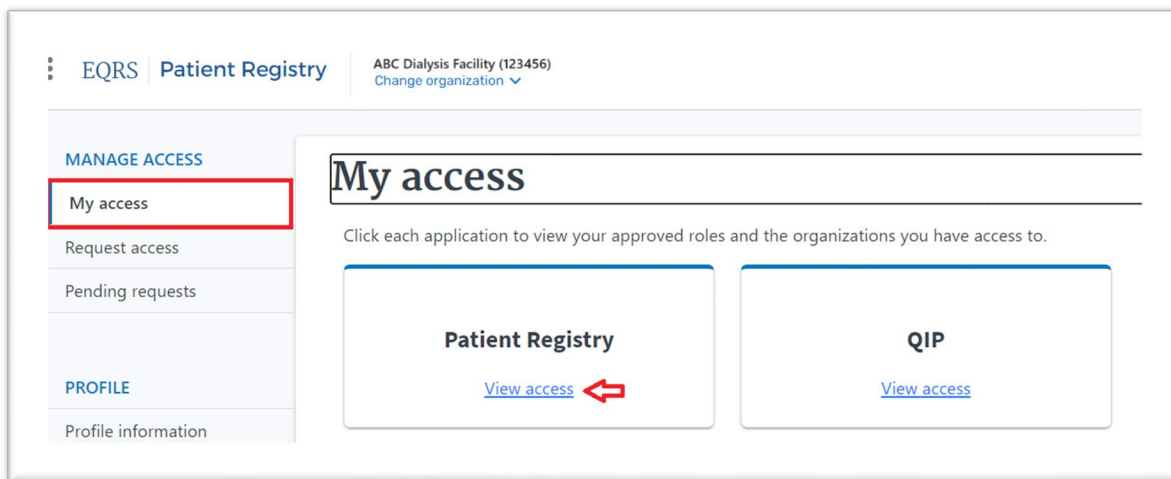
EQRS | Patient Registry

ABC Dialysis Facility (123456)
Change organization

MANAGE ACCESS

My access

Request access

Pending requests

PROFILE

Profile information

My access

Click each application to view your approved roles and the organizations you have access to.

Patient Registry

View access

QIP

View access